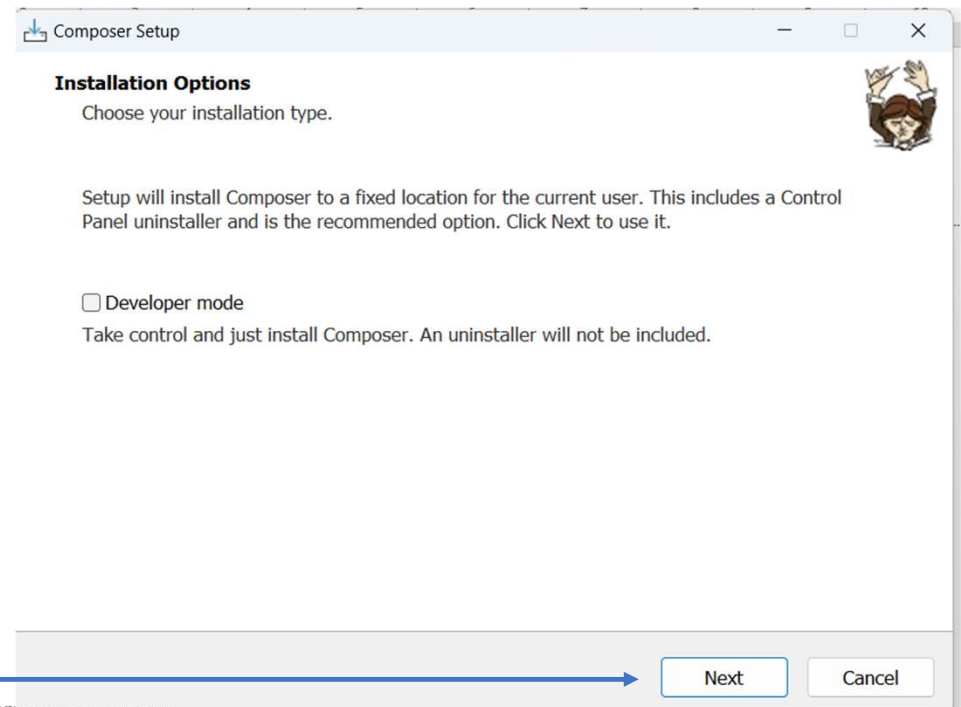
Composer Setup

Installation Options

Choose your installation type.

Setup will install Composer to a fixed location for the current user. This includes a Control Panel uninstaller and is the recommended option. Click Next to use it.

Developer mode

Take control and just install Composer. An uninstaller will not be included.

Next

Cancel